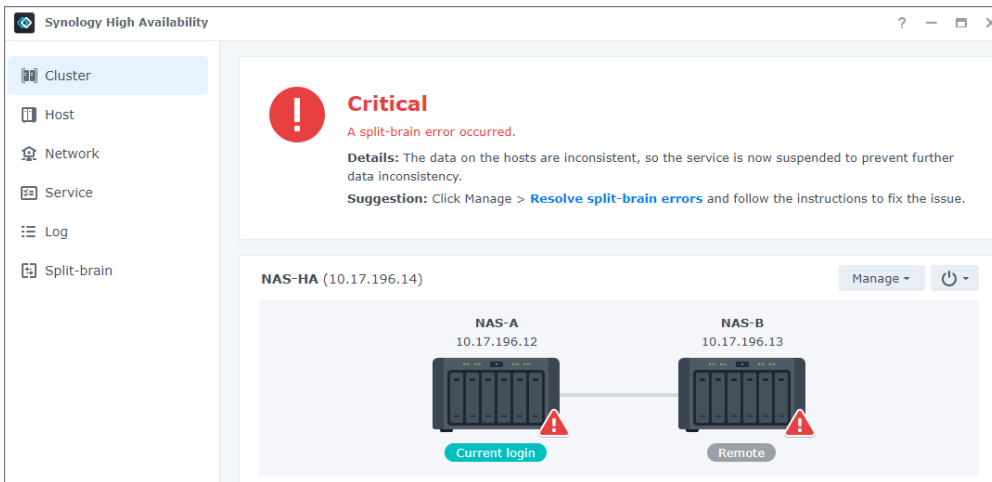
Synology High Availability

? — ▭ ✕

Cluster

Host

Network

Service

Log

Split-brain

Critical

A split-brain error occurred.

**Details:** The data on the hosts are inconsistent, so the service is now suspended to prevent further data inconsistency.

**Suggestion:** Click Manage > **Resolve split-brain errors** and follow the instructions to fix the issue.

NAS-HA (10.17.196.14)

Manage ▾

NAS-A
10.17.196.12

NAS-B
10.17.196.13

Current login

Remote